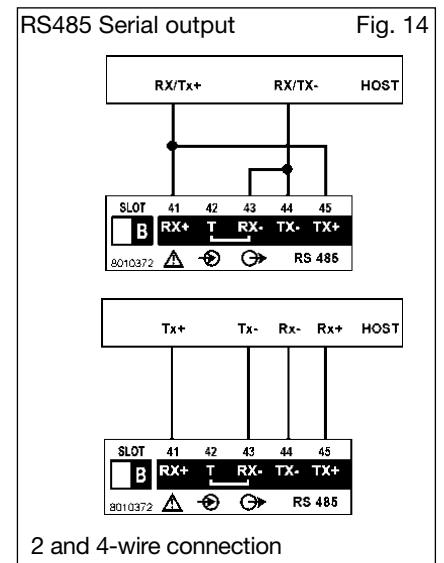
RS485 Serial output

Fig. 14

RX/Tx+ RX/TX- HOST

SLOT 41 42 43 44 45

B RX+ T RX- TX- TX+

8010372 RS 485

Tx+ Tx- Rx- Rx+ HOST

SLOT 41 42 43 44 45

B RX+ T RX- TX- TX+

8010372 RS 485

2 and 4-wire connection